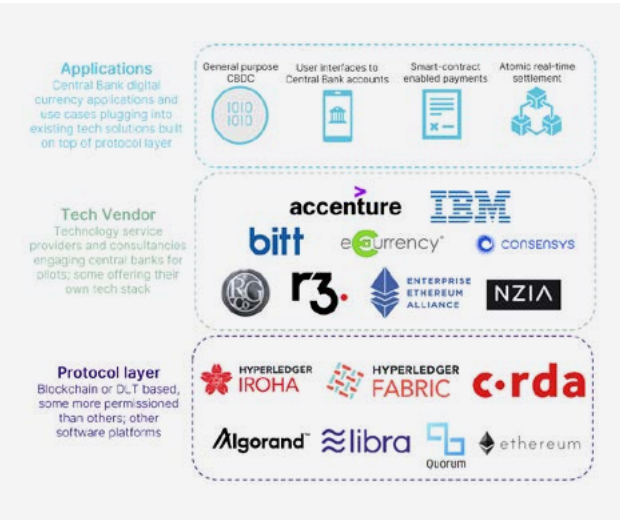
Applications
Central Bank digital currency applications and use cases plugging into existing tech solutions built on top of protocol layer

General purpose CBDC

1010
1010

User interfaces to Central Bank accounts

Smart-contract enabled payments

Atomic real-time settlement

Tech Vendor
Technology service providers and consultancies engaging central banks for pilots; some offering their own tech stack

accenture

IBM

bitt

eCurrency

CONSENSYS

RG

r3.

ENTERPRISE ETHEREUM ALLIANCE

NZIA

Protocol layer
Blockchain or DLT based, some more permissioned than others; other software platforms

HYPERLEDGER IROHA

HYPERLEDGER FABRIC

corda

Algorand

libra

Quorum

ethereum